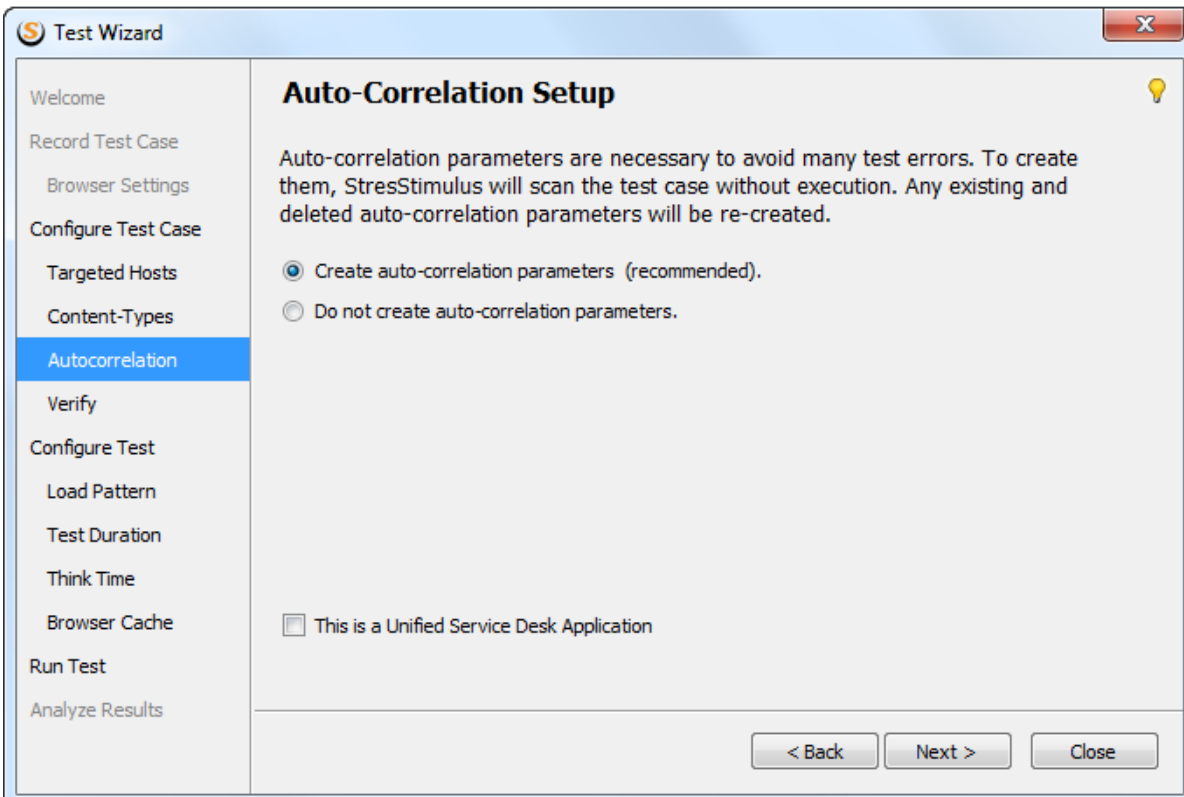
Test Wizard

Welcome
Record Test Case
Browser Settings
Configure Test Case
Targeted Hosts
Content-Types
Autocorrelation
Verify
Configure Test
Load Pattern
Test Duration
Think Time
Browser Cache
Run Test
Analyze Results

Auto-Correlation Setup

Auto-correlation parameters are necessary to avoid many test errors. To create them, StresStimulus will scan the test case without execution. Any existing and deleted auto-correlation parameters will be re-created.

Create auto-correlation parameters (recommended).
Do not create auto-correlation parameters.

This is a Unified Service Desk Application

< Back
Next >
Close